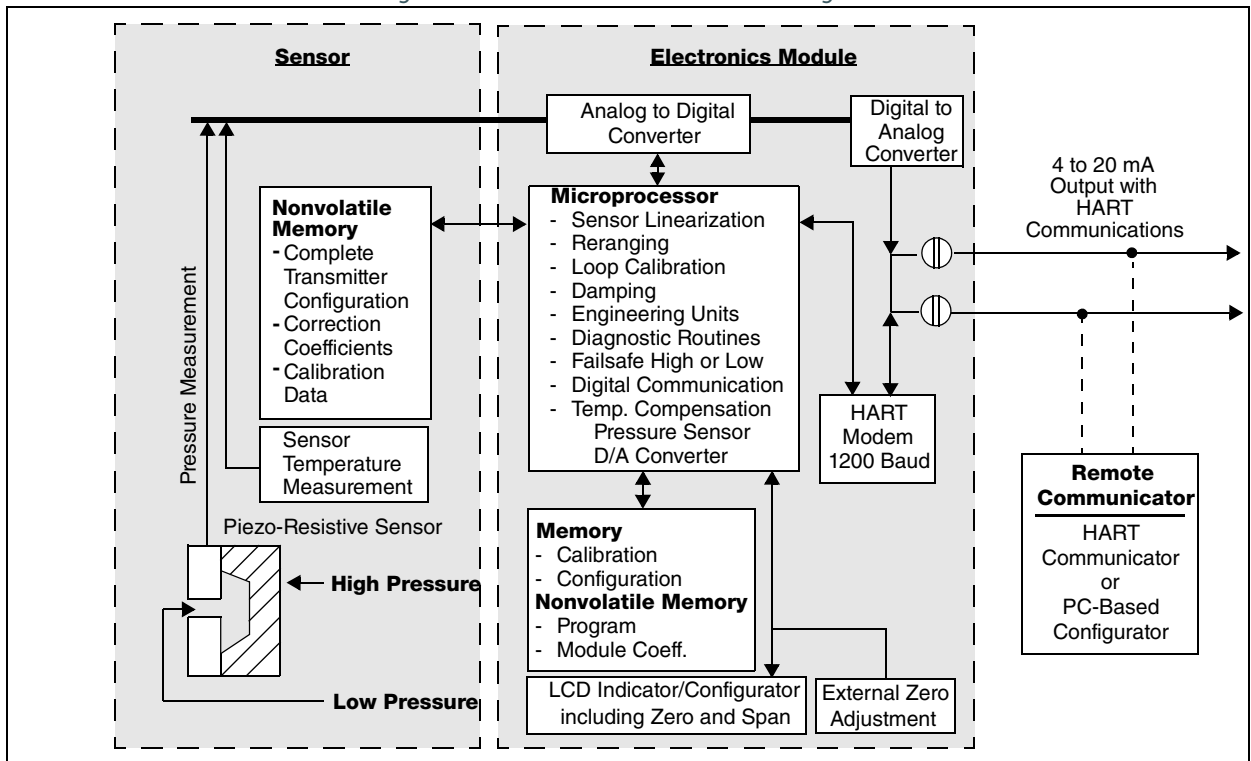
Sensor

Electronics Module

Analog to Digital Converter

Digital to Analog Converter

4 to 20 mA Output with HART Communications

Nonvolatile Memory
- Complete Transmitter Configuration
- Correction Coefficients
- Calibration Data

Microprocessor
- Sensor Linearization
- Reranging
- Loop Calibration
- Damping
- Engineering Units
- Diagnostic Routines
- Failsafe High or Low
- Digital Communication
- Temp. Compensation Pressure Sensor D/A Converter

Pressure Measurement

Sensor Temperature Measurement

HART Modem 1200 Baud

Remote Communicator

HART Communicator or PC-Based Configurator

Piezo-Resistive Sensor

High Pressure

Low Pressure

Memory
- Calibration
- Configuration
Nonvolatile Memory
- Program
- Module Coeff.

LCD Indicator/Configurator including Zero and Span

External Zero Adjustment